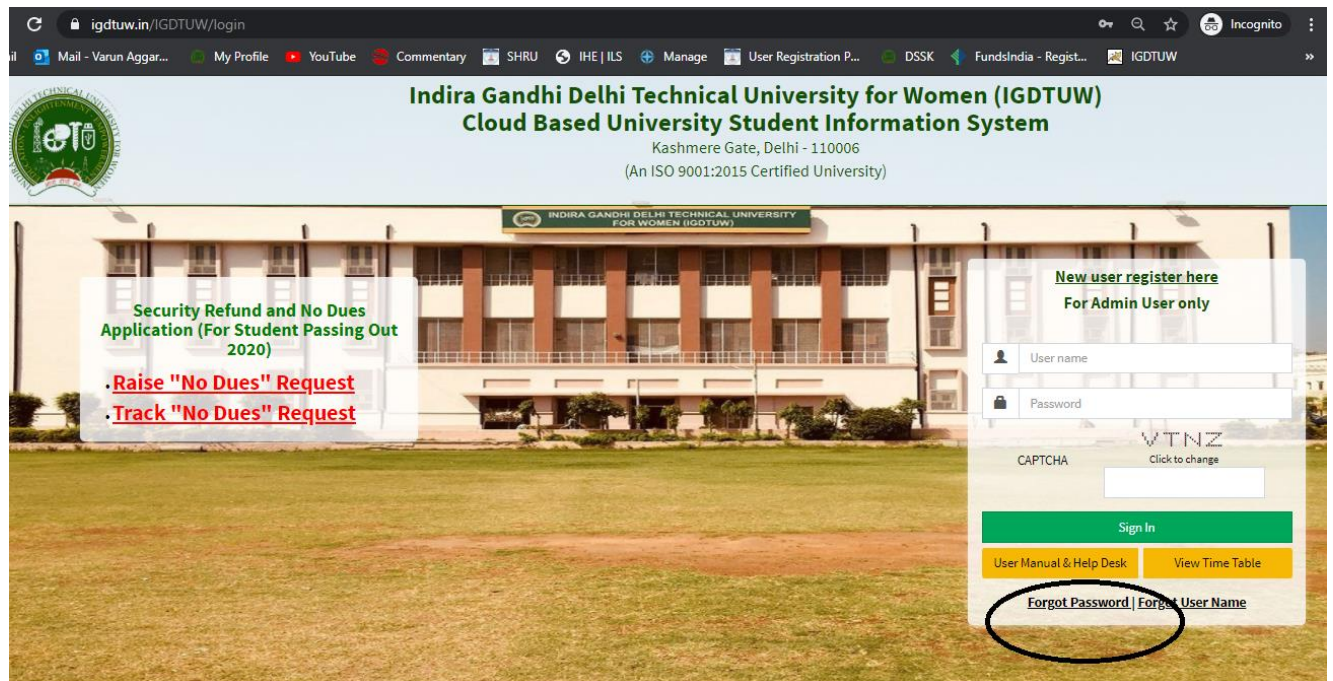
igdtuw.in/IGDTUW/login

Incognito

il Mail - Varun Aggar... My Profile YouTube Commentary SHRU IHE | ILS Manage User Registration P... DSSK FundsIndia - Regist... IGDTUW »

Indira Gandhi Delhi Technical University for Women (IGDTUW)
Cloud Based University Student Information System
Kashmere Gate, Delhi - 110006
(An ISO 9001:2015 Certified University)

INDIRA GANDHI DELHI TECHNICAL UNIVERSITY FOR WOMEN (IGDTUW)

Security Refund and No Dues Application (For Student Passing Out 2020)

• Raise "No Dues" Request
• Track "No Dues" Request

New user register here
For Admin User only

User name

Password

VTNZ
Click to change

CAPTCHA

Sign In

User Manual & Help Desk

View Time Table

Forgot Password | Forgot User Name